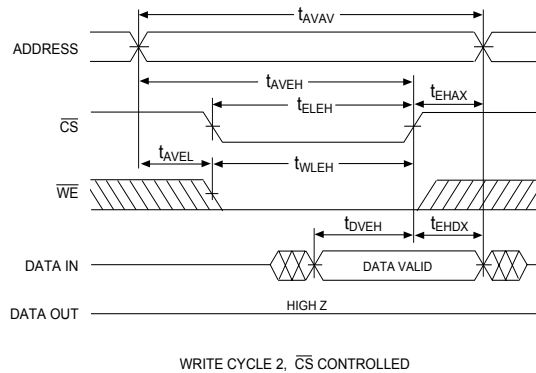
$t_{AVAV}$

ADDRESS

$t_{AVEH}$

$t_{ELEH}$

$t_{EHAX}$

$\overline{CS}$

$t_{AVEL}$

$t_{WLEH}$

$\overline{WE}$

$t_{DVEH}$

$t_{EHDX}$

DATA IN

DATA VALID

DATA OUT

HIGH Z

WRITE CYCLE 2, $\overline{CS}$ CONTROLLED